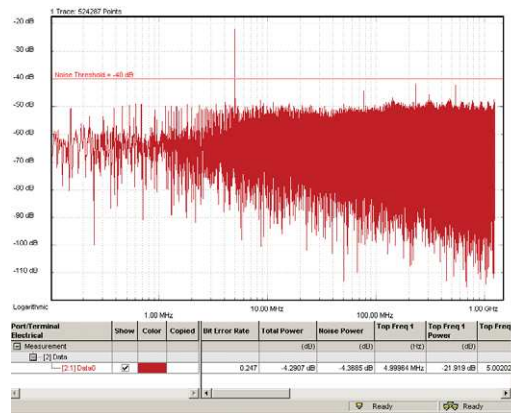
1 Trace: 524287 Points

-20 dB
-30 dB
-40 dB
-50 dB
-60 dB
-70 dB
-80 dB
-90 dB
-100 dB
-110 dB

Noise Threshold = -40 dB

Logarithmic
1.00 MHz
10.00 MHz
100.00 MHz
1.00 GHz

| Port/Terminal Electrical | Show | Color | Copied | Bit Error Rate | Total Power | Noise Power | Top Freq 1 | Top Freq 1 Power | Top Freq |
|---|---|---|---|---|---|---|---|---|---|
| Measurement | | | | | (dB) | (dB) | (Hz) | (dB) | |
| [2] Data | | | | | | | | | |
| [2:1] Data0 | ✓ | | | 0.247 | -4.2907 dB | -4.3885 dB | 4.99984 MHz | -21.919 dB | 5.00202 |

Ready
Ready